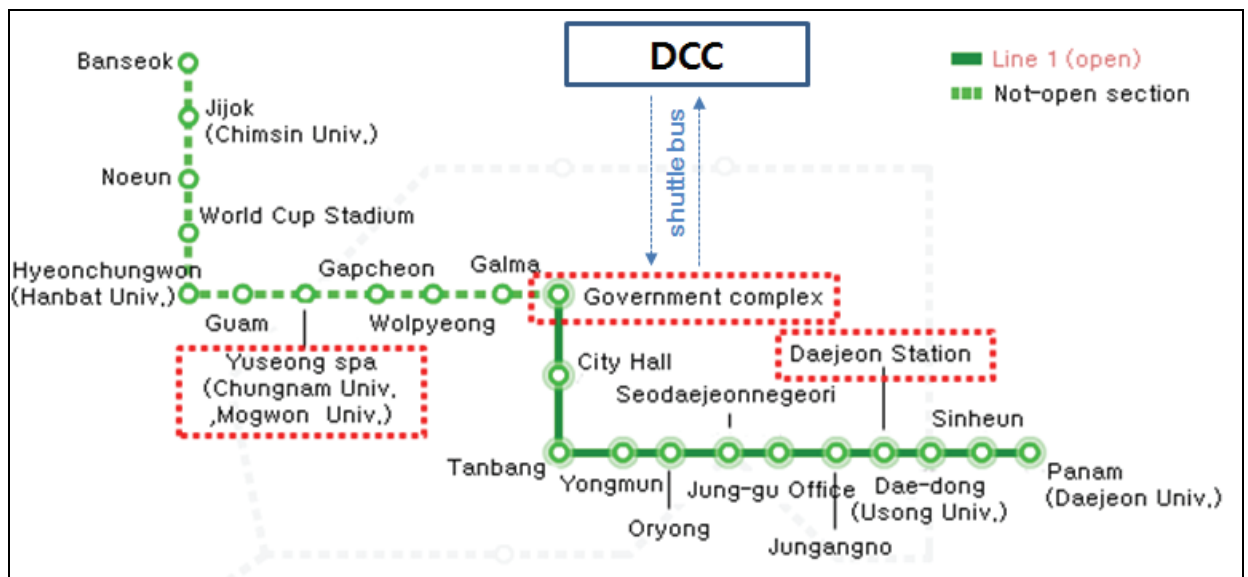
DCC

Line 1 (open)
Not-open section

shuttle bus

Banseok
Jijok (Chimsin Univ.)
Noeun
World Cup Stadium
Hyeonchungwon (Hanbat Univ.)
Guam
Gapcheon
Wolpyeong
Galma
Yuseong spa (Chungnam Univ. ,Mogwon Univ.)
Government complex
City Hall
Tanbang
Yongmun
Oryong
Seodaejeonnegeori
Jung-gu Office
Jungangno
Daejeon Station
Dae-dong (Usong Univ.)
Sinheun
Panam (Daejeon Univ.)